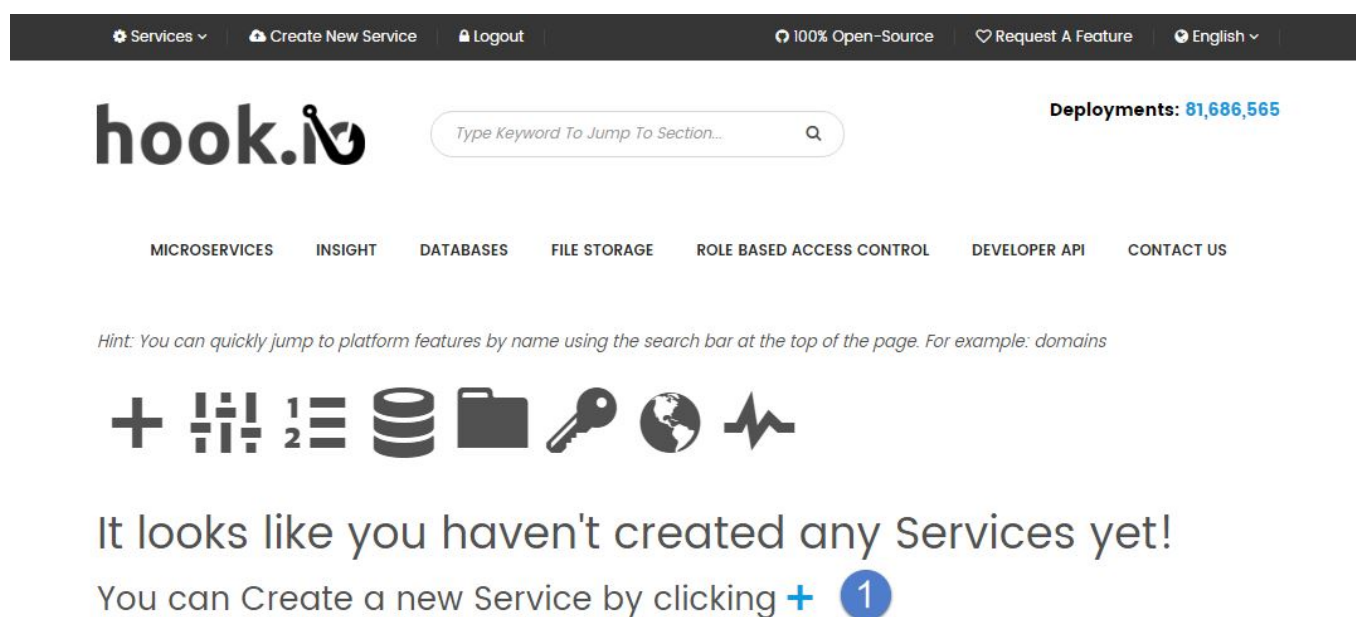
Services Create New Service Logout 100% Open-Source Request A Feature English

hook.io

Type Keyword To Jump To Section...

Deployments: 81,686,565

MICROSERVICES INSIGHT DATABASES FILE STORAGE ROLE BASED ACCESS CONTROL DEVELOPER API CONTACT US

Hint: You can quickly jump to platform features by name using the search bar at the top of the page. For example: domains

1
2

It looks like you haven't created any Services yet!

You can Create a new Service by clicking + 1